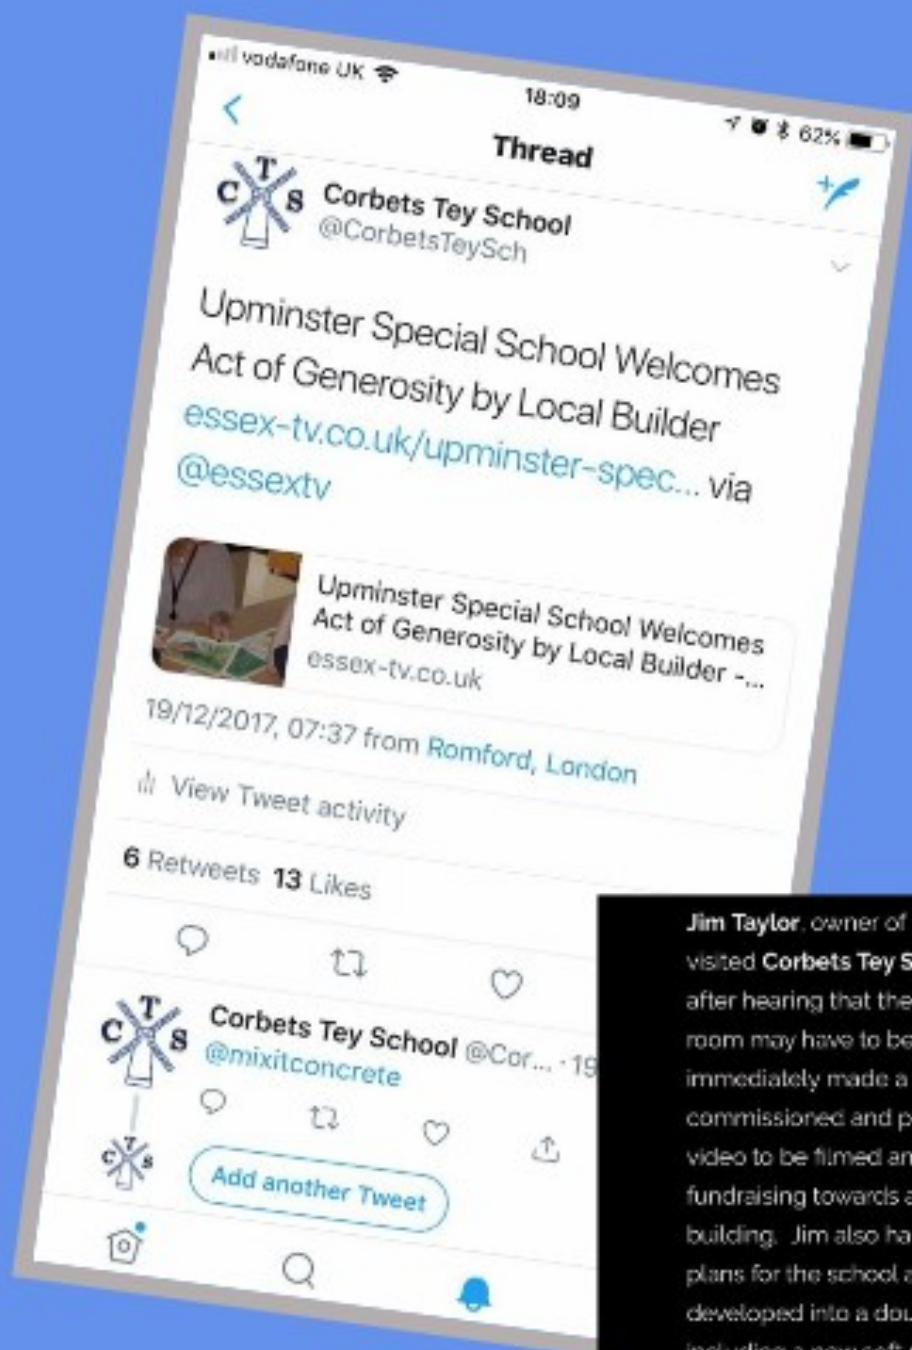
vodafone UK
18:09
62%
Thread
C T S
Corbets Tey School
@CorbetsTeySch

Upminster Special School Welcomes Act of Generosity by Local Builder essex-tv.co.uk/upminster-spec... via @essextv

Upminster Special School Welcomes Act of Generosity by Local Builder -...
essex-tv.co.uk

19/12/2017, 07:37 from Romford, London

View Tweet activity

6 Retweets 13 Likes

Corbets Tey School @Cor... · 19
@mixitconcrete

Add another Tweet

Jim Taylor, owner of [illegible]
visited Corbets Tey S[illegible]
after hearing that the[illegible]
room may have to be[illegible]
immediately made a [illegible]
commissioned and p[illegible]
video to be filmed an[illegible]
fundraising towards a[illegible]
building. Jim also ha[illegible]
plans for the school a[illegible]
developed into a dou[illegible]
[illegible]